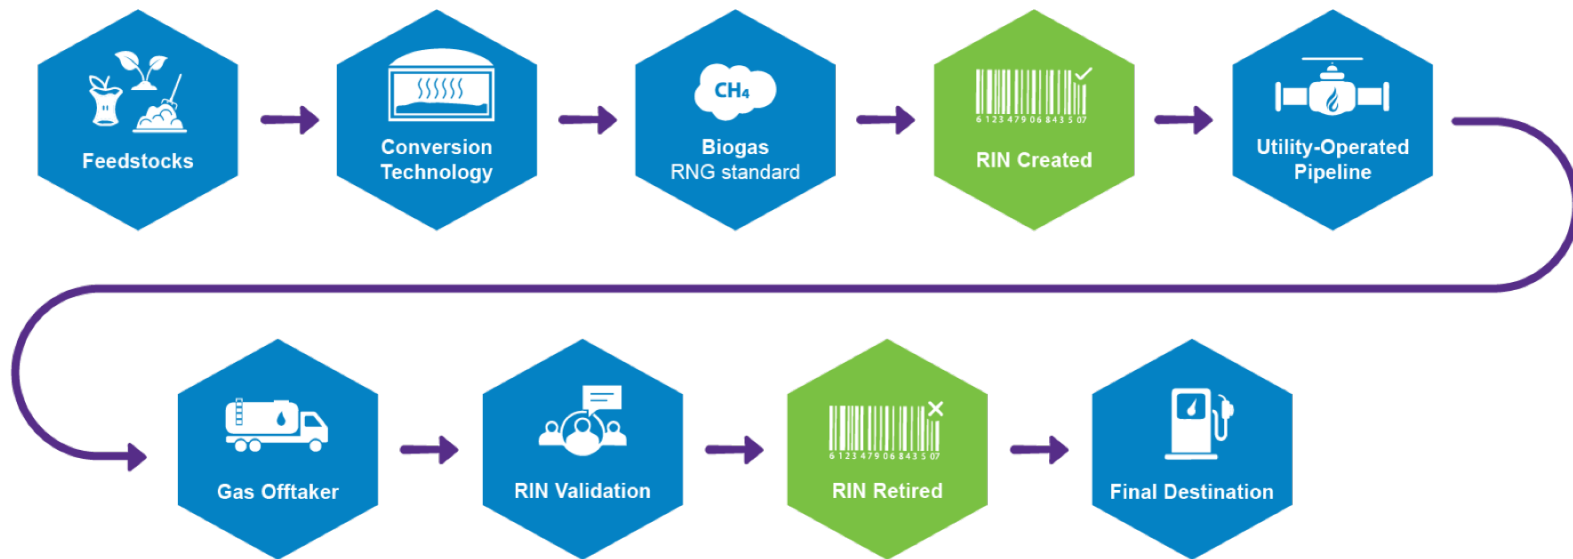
Feedstocks

Conversion Technology

$CH_4$

Biogas
RNG standard

6 123 479 06 843 5 07

RIN Created

Utility-Operated Pipeline

Gas Offtaker

RIN Validation

6 123 479 06 843 5 07

RIN Retired

Final Destination